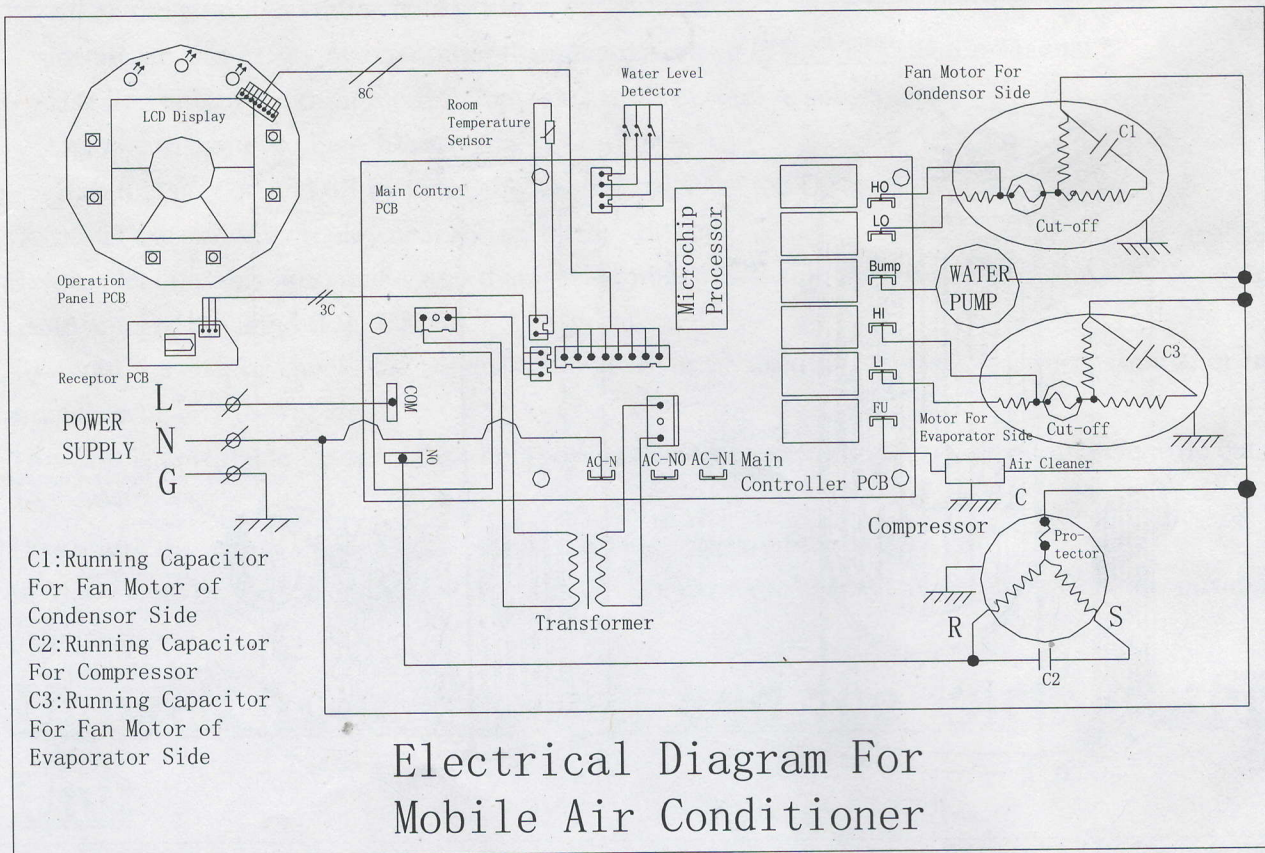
LCD Display

8C

Room Temperature Sensor

Water Level Detector

Fan Motor For Condensor Side

C1

Main Control PCB

Microchip Processor

HO

LO

Cut-off

Bump

WATER PUMP

Operation Panel PCB

3C

HI

C3

Receptor PCB

LI

COM

POWER SUPPLY

L

N

G

FU

Motor For Evaporator Side

Cut-off

NO

AC-N

AC-NO

AC-N1

Main Controller PCB

Air Cleaner

C

Compressor

Protector

C1:Running Capacitor For Fan Motor of Condensor Side
C2:Running Capacitor For Compressor
C3:Running Capacitor For Fan Motor of Evaporator Side

Transformer

R

S

C2

Electrical Diagram For Mobile Air Conditioner